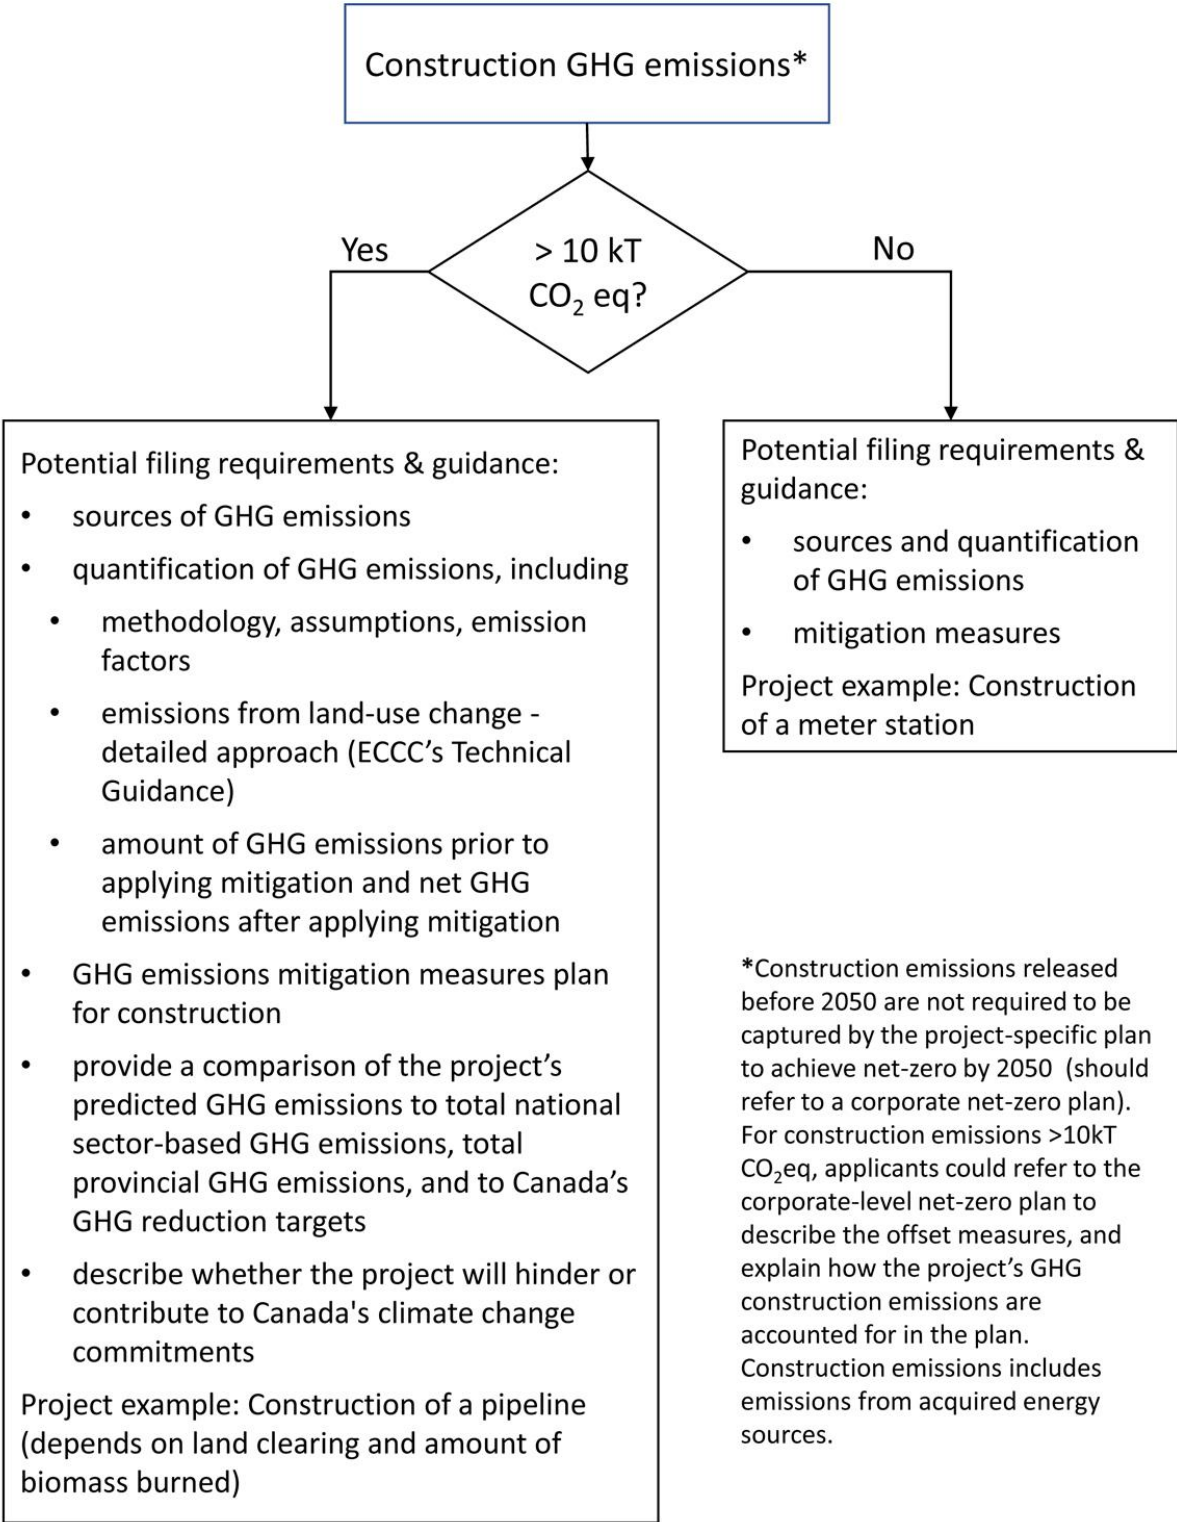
Construction GHG emissions*

> 10 kT $CO_2$ eq?

Yes

No

Potential filing requirements & guidance:

- sources of GHG emissions
- quantification of GHG emissions, including
  - methodology, assumptions, emission factors
  - emissions from land-use change - detailed approach (ECCC's Technical Guidance)
  - amount of GHG emissions prior to applying mitigation and net GHG emissions after applying mitigation
- GHG emissions mitigation measures plan for construction
- provide a comparison of the project's predicted GHG emissions to total national sector-based GHG emissions, total provincial GHG emissions, and to Canada's GHG reduction targets
- describe whether the project will hinder or contribute to Canada's climate change commitments

Project example: Construction of a pipeline (depends on land clearing and amount of biomass burned)

Potential filing requirements & guidance:

- sources and quantification of GHG emissions
- mitigation measures

Project example: Construction of a meter station

*Construction emissions released before 2050 are not required to be captured by the project-specific plan to achieve net-zero by 2050 (should refer to a corporate net-zero plan). For construction emissions >10kT $CO_2$eq, applicants could refer to the corporate-level net-zero plan to describe the offset measures, and explain how the project's GHG construction emissions are accounted for in the plan. Construction emissions includes emissions from acquired energy sources.